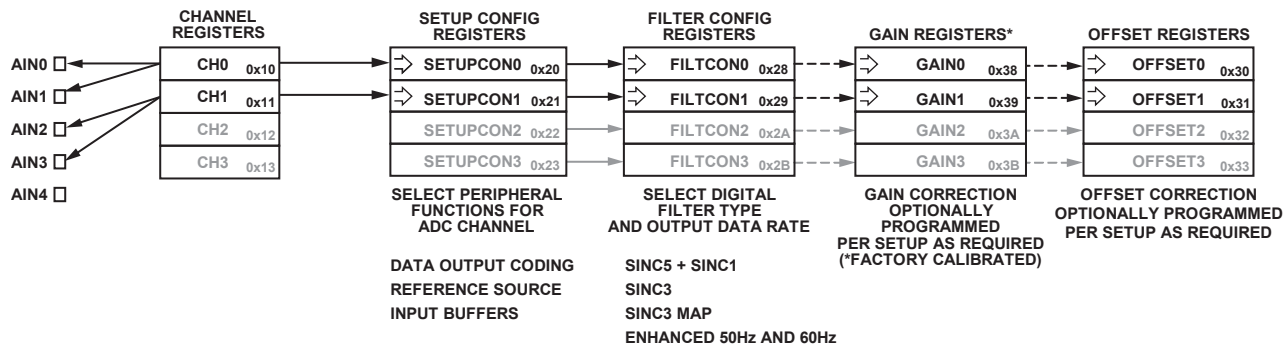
CHANNEL REGISTERS

SETUP CONFIG REGISTERS

FILTER CONFIG REGISTERS

GAIN REGISTERS*

OFFSET REGISTERS

AIN0
AIN1
AIN2
AIN3
AIN4

CH0 0x10
CH1 0x11
CH2 0x12
CH3 0x13

SETUPCON0 0x20
SETUPCON1 0x21
SETUPCON2 0x22
SETUPCON3 0x23

FILTCON0 0x28
FILTCON1 0x29
FILTCON2 0x2A
FILTCON3 0x2B

GAIN0 0x38
GAIN1 0x39
GAIN2 0x3A
GAIN3 0x3B

OFFSET0 0x30
OFFSET1 0x31
OFFSET2 0x32
OFFSET3 0x33

SELECT PERIPHERAL FUNCTIONS FOR ADC CHANNEL

SELECT DIGITAL FILTER TYPE AND OUTPUT DATA RATE

GAIN CORRECTION OPTIONALLY PROGRAMMED PER SETUP AS REQUIRED (*FACTORY CALIBRATED)

OFFSET CORRECTION OPTIONALLY PROGRAMMED PER SETUP AS REQUIRED

DATA OUTPUT CODING
REFERENCE SOURCE
INPUT BUFFERS

SINC5 + SINC1
SINC3
SINC3 MAP
ENHANCED 50Hz AND 60Hz